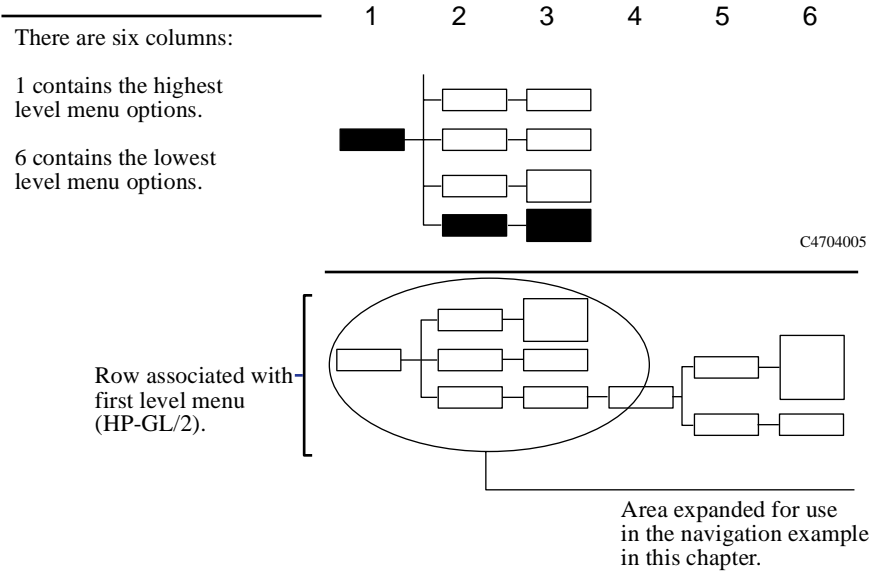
1 2 3 4 5 6

There are six columns:

1 contains the highest level menu options.

6 contains the lowest level menu options.

C4704005

Row associated with first level menu (HP-GL/2).

Area expanded for use in the navigation example in this chapter.